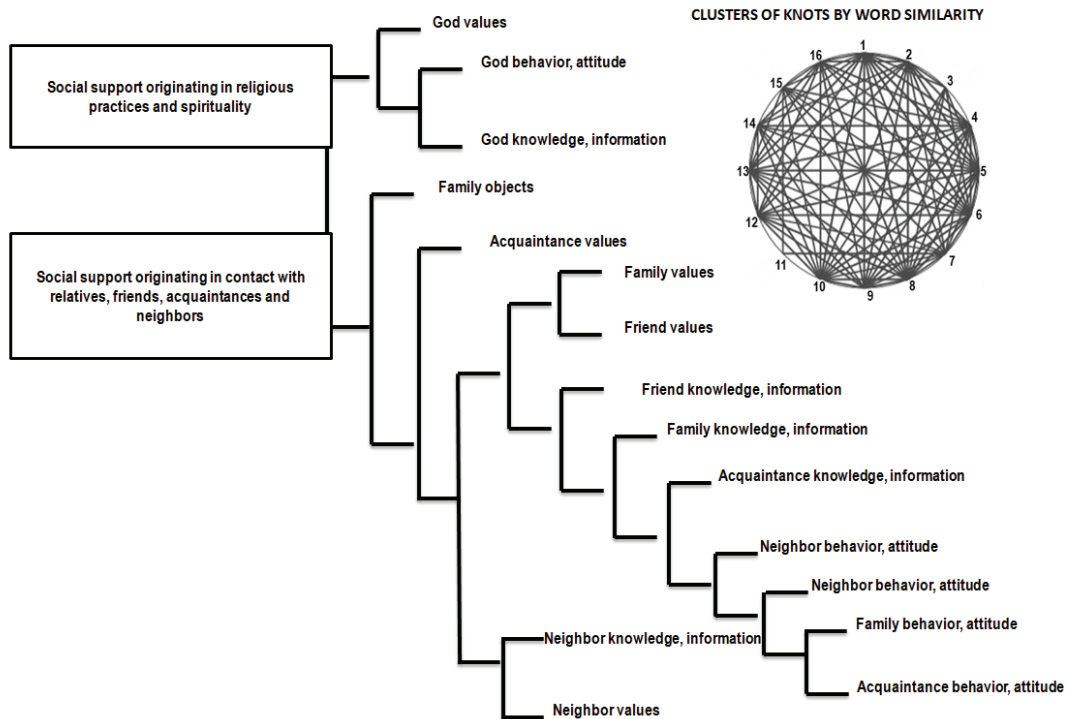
CLUSTERS OF KNOTS BY WORD SIMILARITY

Social support originating in religious practices and spirituality

Social support originating in contact with relatives, friends, acquaintances and neighbors

God values

God behavior, attitude

God knowledge, information

Family objects

Acquaintance values

Family values

Friend values

Friend knowledge, information

Family knowledge, information

Acquaintance knowledge, information

Neighbor behavior, attitude

Neighbor behavior, attitude

Family behavior, attitude

Acquaintance behavior, attitude

Neighbor knowledge, information

Neighbor values

1 2 3 4 5 6 7 8 9 10 11 12 13 14 15 16